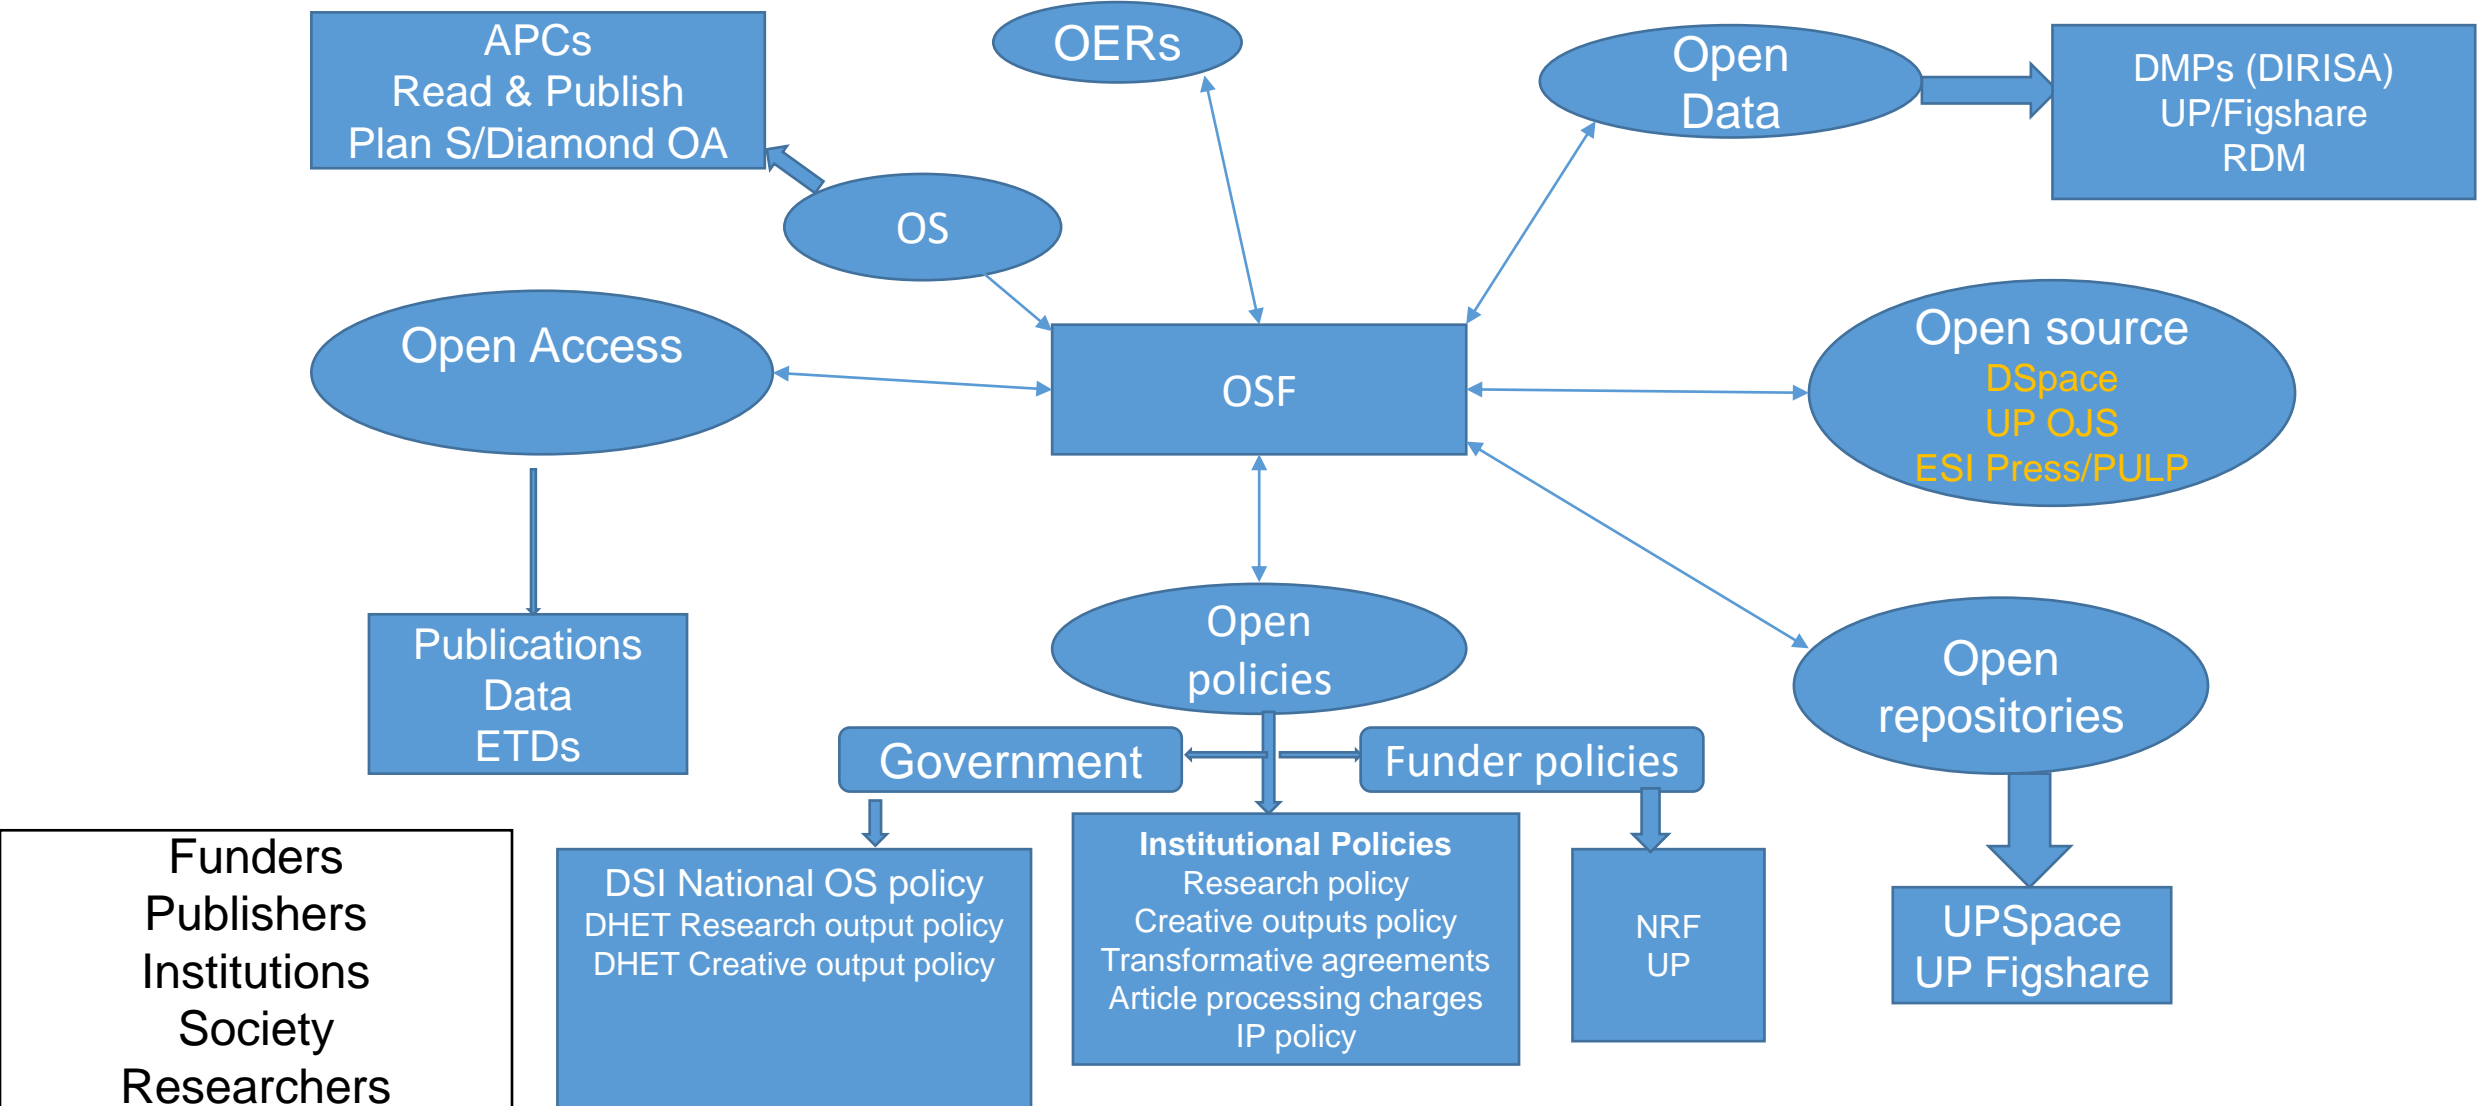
APCs
Read & Publish
Plan S/Diamond OA

OERs

Open Data

DMPs (DIRISA)
UP/Figshare
RDM

OS

Open Access

OSF

Open source
DSpace
UP OJS
ESI Press/PULP

Publications
Data
ETDs

Open policies

Open repositories

Government

Funder policies

Funders
Publishers
Institutions
Society
Researchers

DSI National OS policy
DHET Research output policy
DHET Creative output policy

Institutional Policies
Research policy
Creative outputs policy
Transformative agreements
Article processing charges
IP policy

NRF
UP

UPSpace
UP Figshare